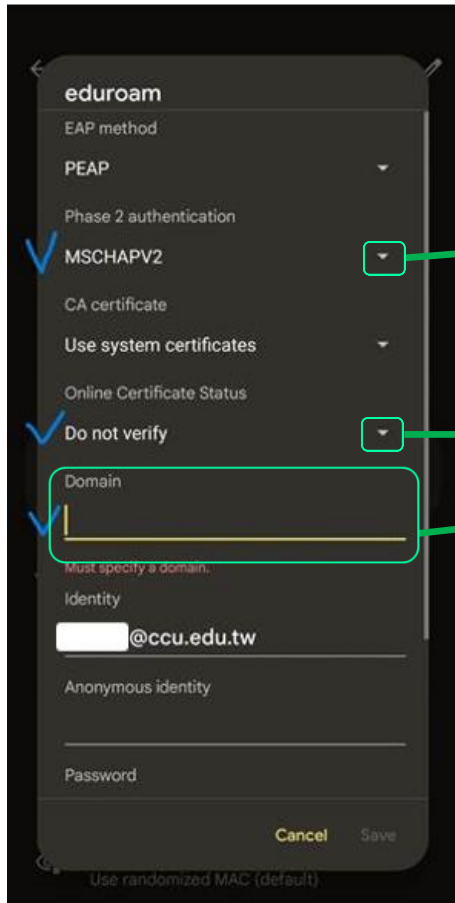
eduroam

EAP method

PEAP

Phase 2 authentication

MSCHAPV2

CA certificate

Use system certificates

Online Certificate Status

Do not verify

Domain

Must specify a domain.

Identity

@ccu.edu.tw

Anonymous identity

Password

Cancel Save

Use randomized MAC (default)